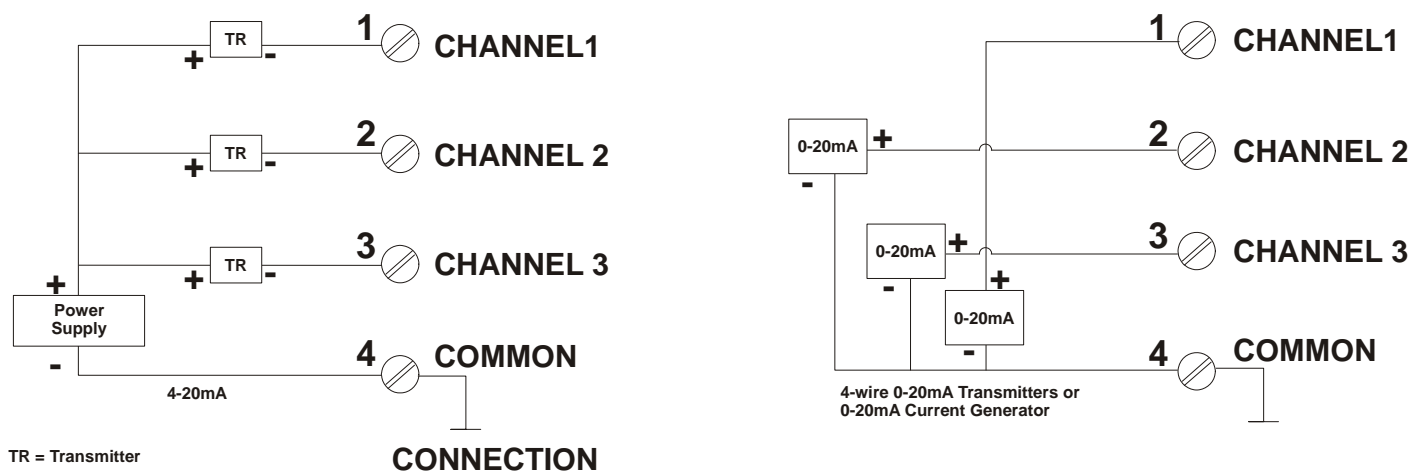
TR
+
-
1
CHANNEL1

TR
+
-
2
CHANNEL 2

TR
+
-
3
CHANNEL 3

+
Power Supply
-
4
COMMON
4-20mA

TR = Transmitter

CONNECTION

1
CHANNEL1

0-20mA
+
-
2
CHANNEL 2

0-20mA
+
-
3
CHANNEL 3

+
0-20mA
-
4
COMMON

4-wire 0-20mA Transmitters or 0-20mA Current Generator